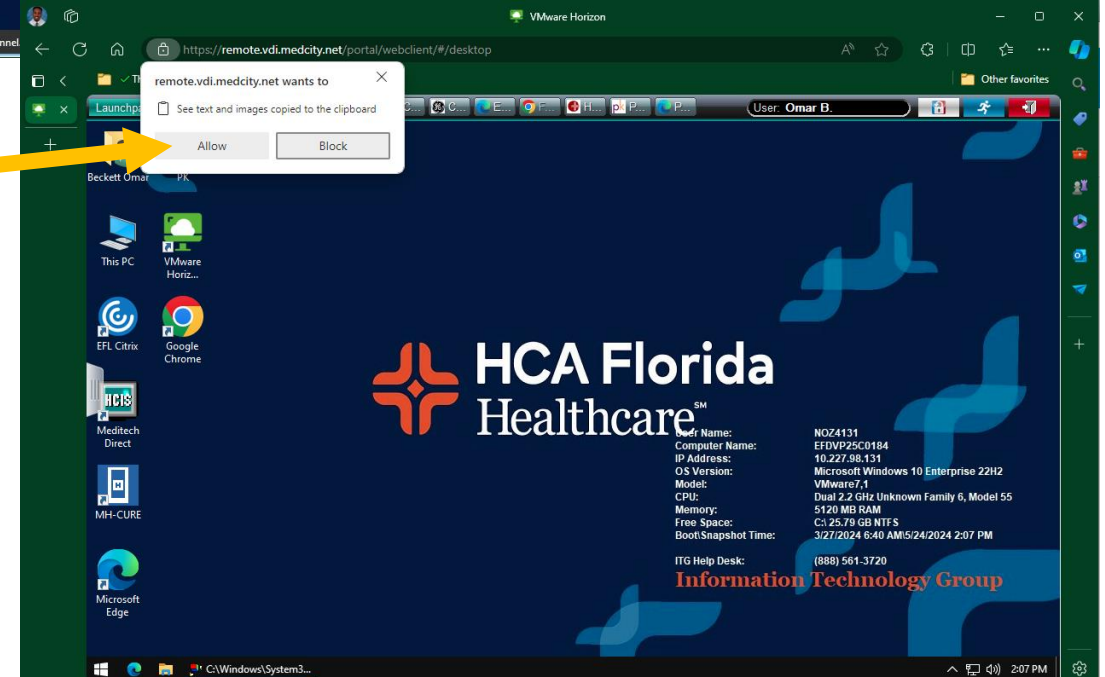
VMware Horizon

https://remote.vdi.medcity.net/portal/webclient/#/desktop

Other favorites

remote.vdi.medcity.net wants to

See text and images copied to the clipboard

Allow

Block

Launchpa

User: Omar B.

Beckett Omar

PK

This PC

VMware Horiz...

EFL Citrix

Google Chrome

HCIS

Meditech Direct

MH-CURE

Microsoft Edge

HCA Florida Healthcare℠

| | |
|---|---|
| User Name: | NOZ4131 |
| Computer Name: | EFDVP25C0184 |
| IP Address: | 10.227.98.131 |
| OS Version: | Microsoft Windows 10 Enterprise 22H2 |
| Model: | VMware7,1 |
| CPU: | Dual 2.2 GHz Unknown Family 6, Model 55 |
| Memory: | 5120 MB RAM |
| Free Space: | C:\ 25.79 GB NTFS |
| Boot\Snapshot Time: | 3/27/2024 6:40 AM\5/24/2024 2:07 PM |
| ITG Help Desk: | (888) 561-3720 |

Information Technology Group

C:\Windows\System3...

2:07 PM